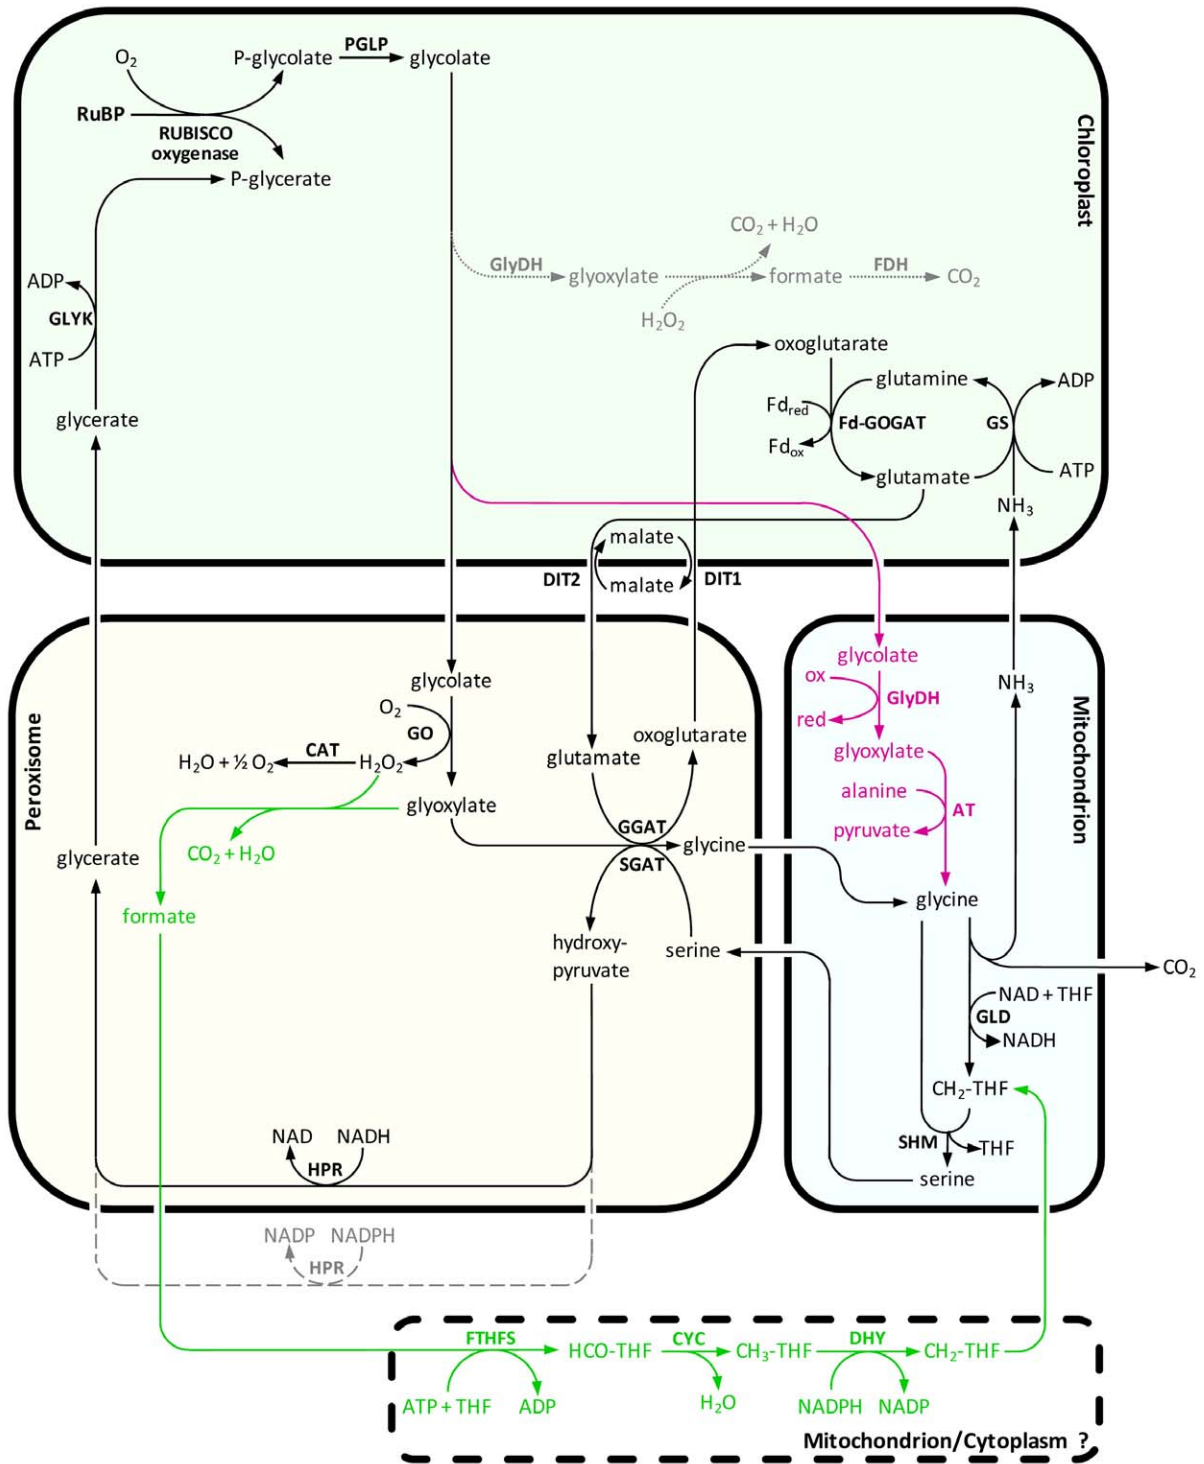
Chloroplast

$O_2$
P-glycolate
PGLP
glycolate
RuBP
RUBISCO oxygenase
P-glycerate
ADP
GLYK
ATP
glycerate
GlyDH
glyoxylate
$CO_2 + H_2O$
formate
FDH
$CO_2$
$H_2O_2$
oxoglutarate
glutamine
ADP
$Fd_{red}$
Fd-GOGAT
GS
$Fd_{ox}$
glutamate
ATP
$NH_3$
malate
DIT2
malate
DIT1

Peroxisome

glycolate
$O_2$
GO
CAT
$H_2O + ½ O_2$
$H_2O_2$
glyoxylate
$CO_2 + H_2O$
glycerate
formate
oxoglutarate
glutamate
GGAT
glycine
SGAT
hydroxy-pyruvate
serine
NAD
NADH
HPR
NADP
NADPH
HPR

Mitochondrion

glycolate
ox
GlyDH
red
glyoxylate
alanine
AT
pyruvate
glycine
$NH_3$
$CO_2$
NAD + THF
GLD
NADH
$CH_2$-THF
SHM
THF
serine

FTHFS
HCO-THF
CYC
$CH_3$-THF
DHY
$CH_2$-THF
ATP + THF
ADP
$H_2O$
NADPH
NADP
Mitochondrion/Cytoplasm ?